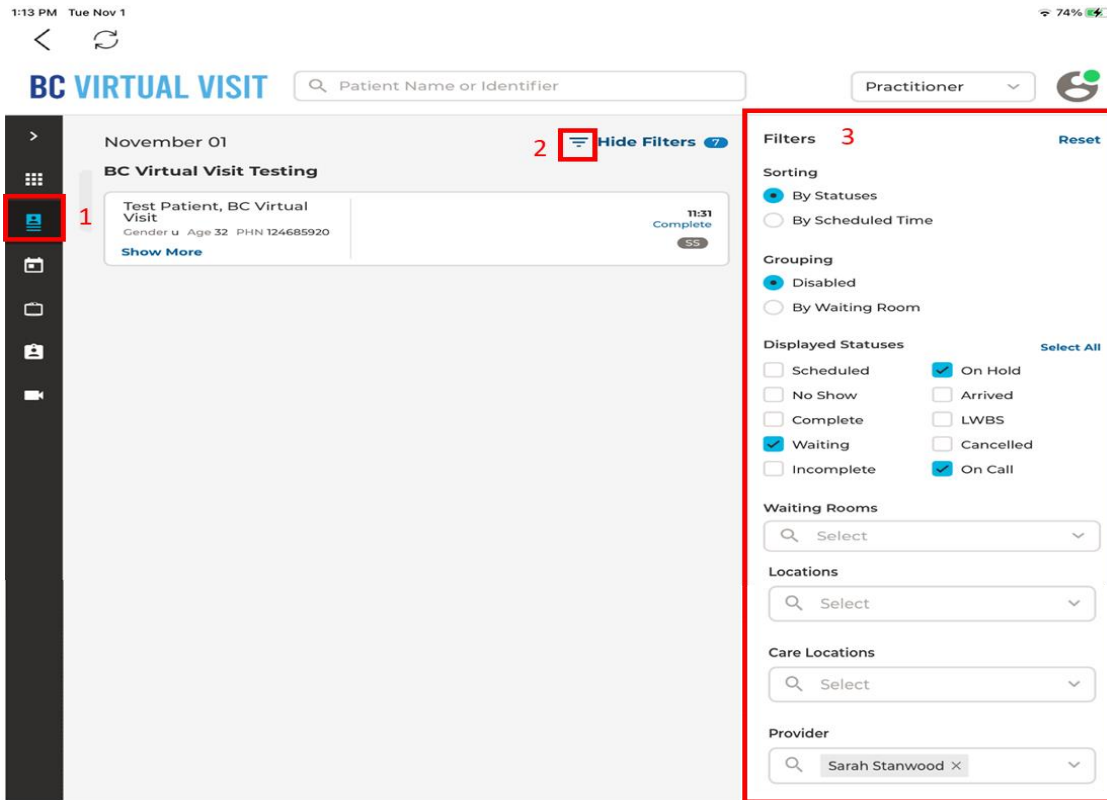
1:13 PM Tue Nov 1

74%

BC VIRTUAL VISIT

Patient Name or Identifier

Practitioner

November 01

2 Hide Filters 7

BC Virtual Visit Testing

1

Test Patient, BC Virtual Visit
Gender u Age 32 PHN 124685920
Show More

11:31
Complete
SS

Filters 3 Reset

Sorting
By Statuses
By Scheduled Time

Grouping
Disabled
By Waiting Room

Displayed Statuses Select All

| | |
|---|---|
| Scheduled | On Hold |
| No Show | Arrived |
| Complete | LWBS |
| Waiting | Cancelled |
| Incomplete | On Call |

Waiting Rooms
Select

Locations
Select

Care Locations
Select

Provider
Sarah Stanwood ×